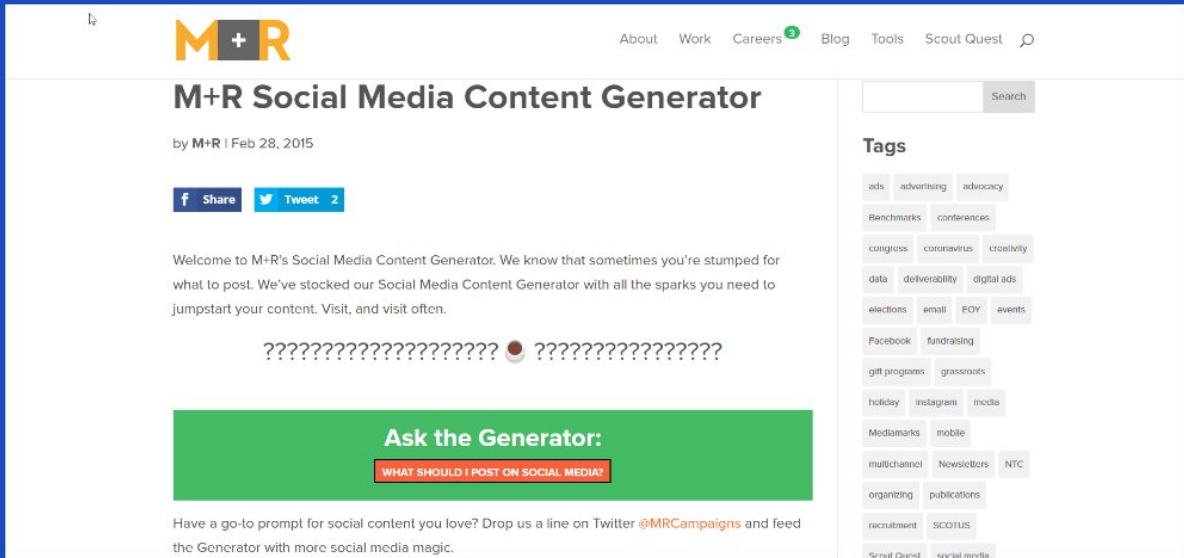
M+R

About Work Careers 3 Blog Tools Scout Quest

M+R Social Media Content Generator

by M+R | Feb 28, 2015

Share Tweet 2

Welcome to M+R's Social Media Content Generator. We know that sometimes you're stumped for what to post. We've stocked our Social Media Content Generator with all the sparks you need to jumpstart your content. Visit, and visit often.

???????????????????? ????????????????

Ask the Generator:

WHAT SHOULD I POST ON SOCIAL MEDIA?

Have a go-to prompt for social content you love? Drop us a line on Twitter @MRCampaigns and feed the Generator with more social media magic.

Search

Tags

ads advertising advocacy Benchmarks conferences congress coronavirus creativity data deliverability digital ads elections email EOY events Facebook fundraising gift programs grassroots holiday instagram media Mediamarks mobile multichannel Newsletters NTC organizing publications recruitment SCOTUS Scout Quest social media